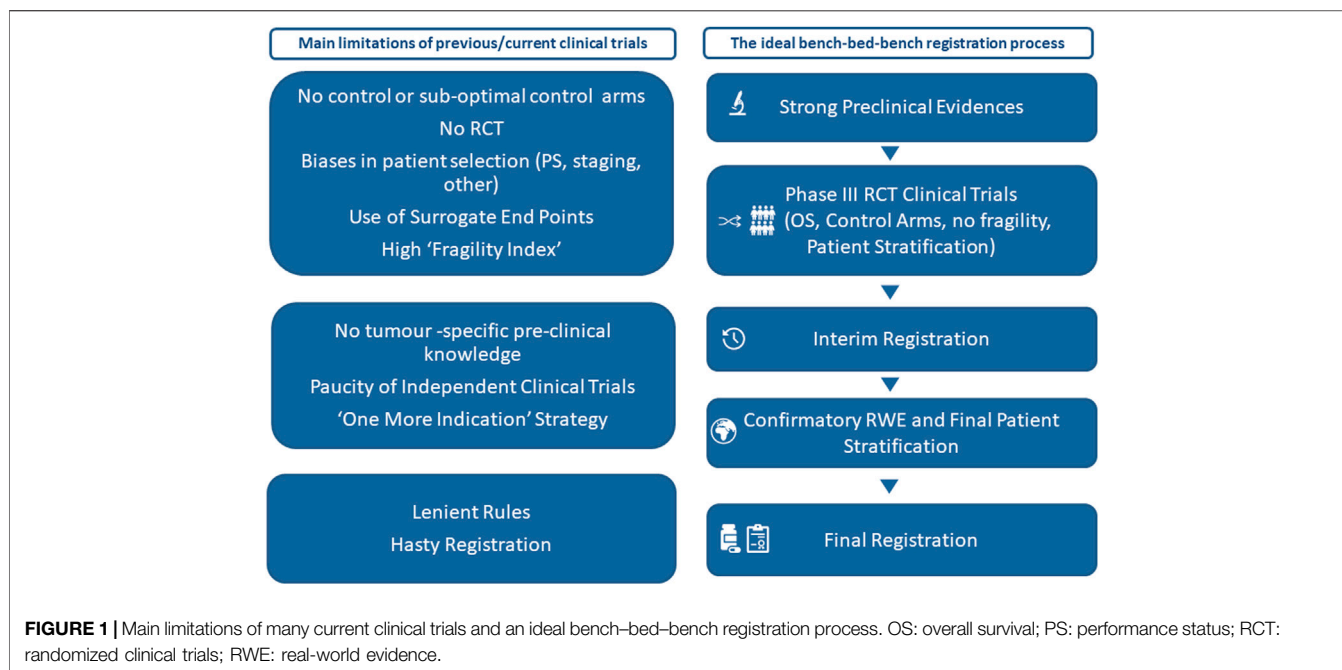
Main limitations of previous/current clinical trials

No control or sub-optimal control arms
No RCT
Biases in patient selection (PS, staging, other)
Use of Surrogate End Points
High 'Fragility Index'

No tumour -specific pre-clinical knowledge
Paucity of Independent Clinical Trials
'One More Indication' Strategy

Lenient Rules
Hasty Registration

The ideal bench-bed-bench registration process

Strong Preclinical Evidences

Phase III RCT Clinical Trials (OS, Control Arms, no fragility, Patient Stratification)

Interim Registration

Confirmatory RWE and Final Patient Stratification

Final Registration

FIGURE 1 | Main limitations of many current clinical trials and an ideal bench–bed–bench registration process. OS: overall survival; PS: performance status; RCT: randomized clinical trials; RWE: real-world evidence.